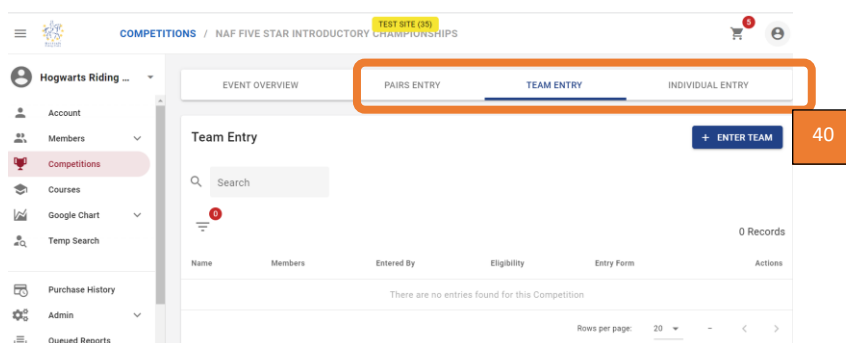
COMPETITIONS / NAF FIVE STAR INTRODUCTORY CHAMPIONSHIPS

TEST SITE (35)

5

Hogwarts Riding ...

Account

Members

Competitions

Courses

Google Chart

Temp Search

Purchase History

Admin

Queued Reports

EVENT OVERVIEW

PAIRS ENTRY

TEAM ENTRY

INDIVIDUAL ENTRY

40

Team Entry

+ ENTER TEAM

Search

0

0 Records

| Name | Members | Entered By | Eligibility | Entry Form | Actions |
|---|---|---|---|---|---|
| There are no entries found for this Competition | | | | | |

Rows per page: 20 -